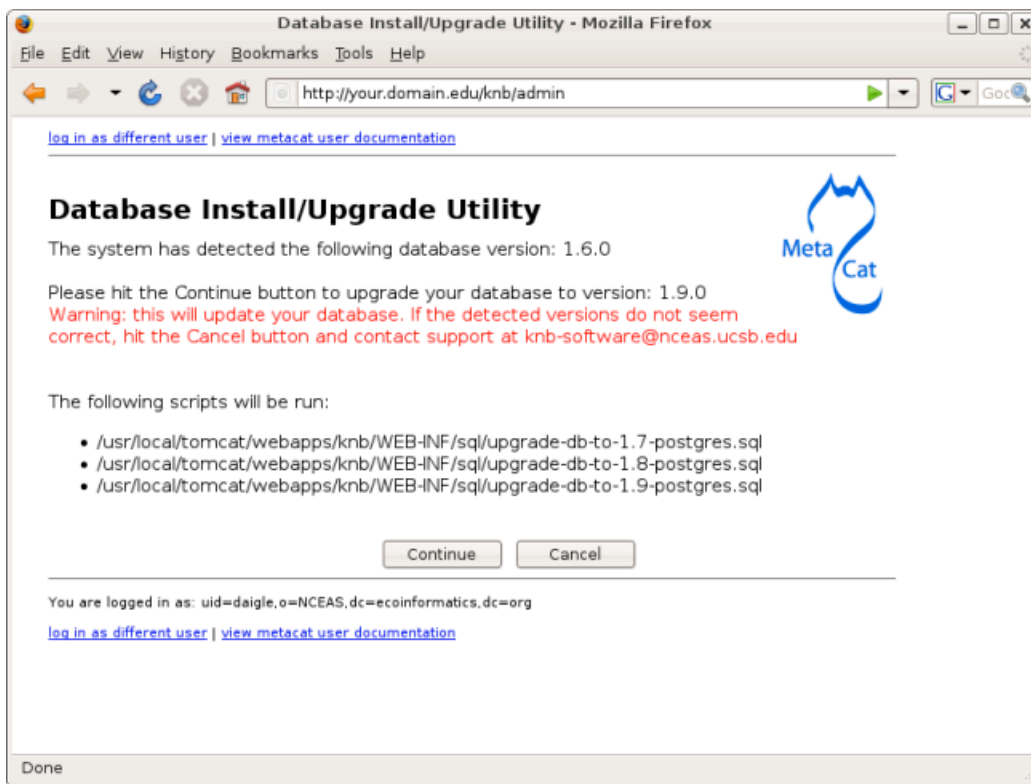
Database Install/Upgrade Utility - Mozilla Firefox

File Edit View History Bookmarks Tools Help

http://your.domain.edu/knb/admin

Goo

log in as different user | view metacat user documentation

Database Install/Upgrade Utility

Meta Cat

The system has detected the following database version: 1.6.0

Please hit the Continue button to upgrade your database to version: 1.9.0
Warning: this will update your database. If the detected versions do not seem correct, hit the Cancel button and contact support at knb-software@nceas.ucsb.edu

The following scripts will be run:

- /usr/local/tomcat/webapps/knb/WEB-INF/sql/upgrade-db-to-1.7-postgres.sql
- /usr/local/tomcat/webapps/knb/WEB-INF/sql/upgrade-db-to-1.8-postgres.sql
- /usr/local/tomcat/webapps/knb/WEB-INF/sql/upgrade-db-to-1.9-postgres.sql

Continue Cancel

You are logged in as: uid=daigle,o=NCEAS,dc=ecoinformatics,dc=org

log in as different user | view metacat user documentation

Done